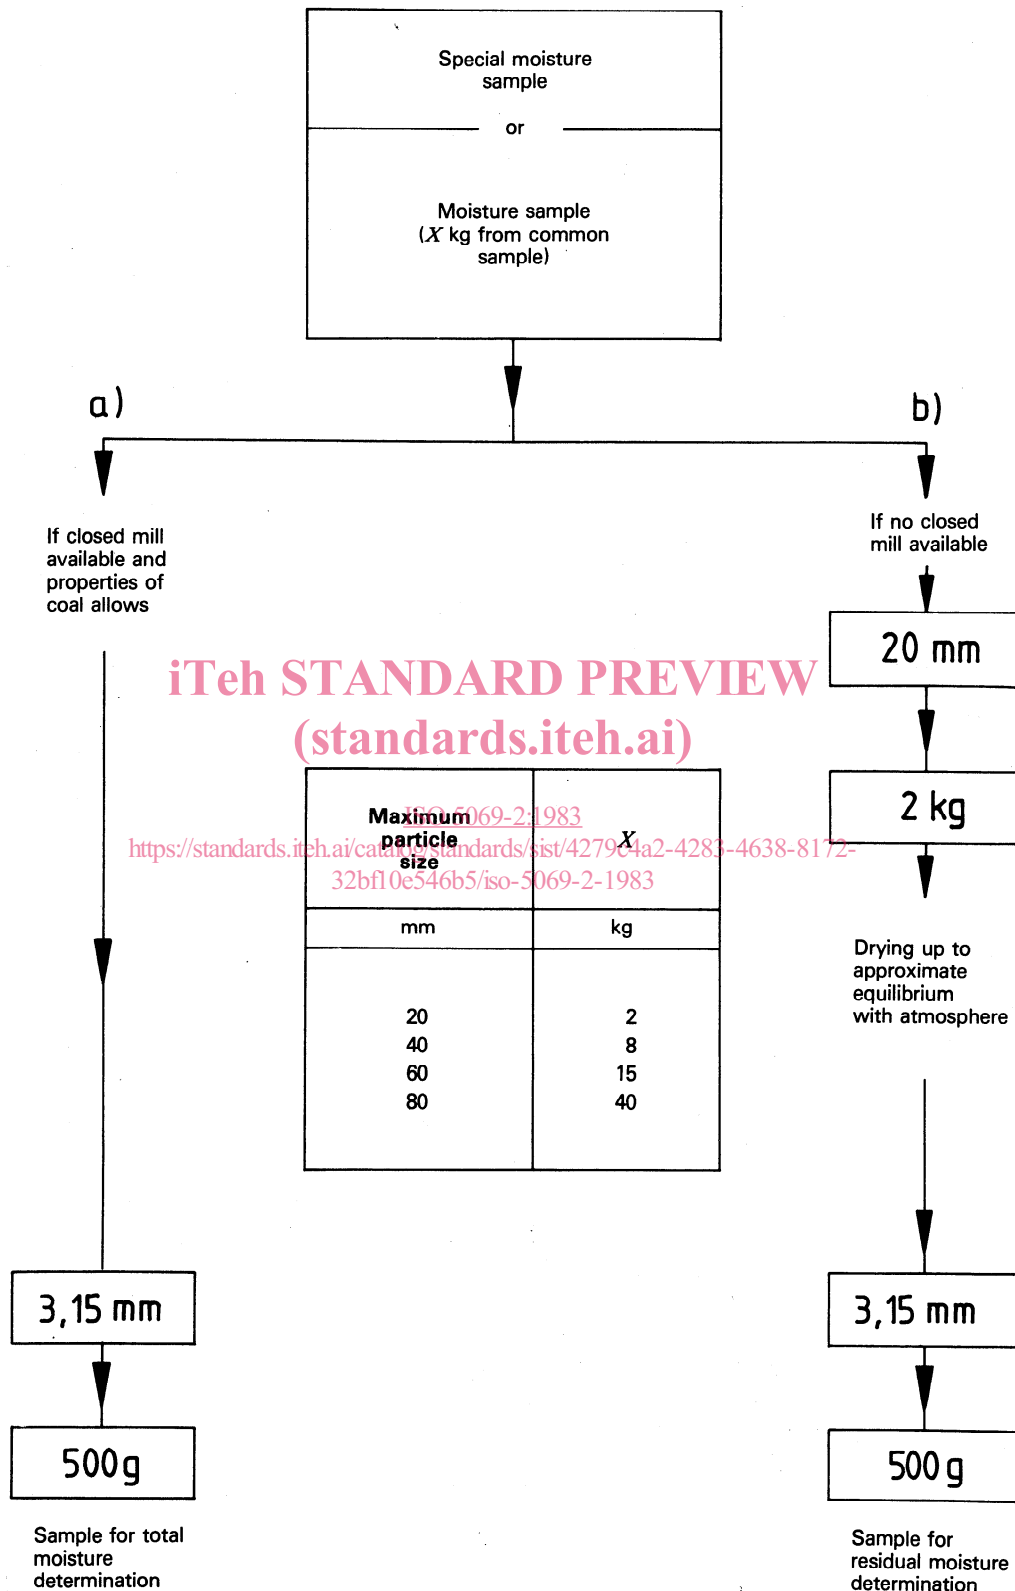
Special moisture sample

or

Moisture sample ($X$ kg from common sample)

a)

b)

If closed mill available and properties of coal allows

If no closed mill available

20 mm

iTeh STANDARD PREVIEW
(standards.iteh.ai)

2 kg

ISO 5069-2:1983
https://standards.iteh.ai/catalog/standards/sist/4279c4a2-4283-4638-8172-32bf10e546b5/iso-5069-2-1983

| Maximum particle size | $X$ |
|---|---|
| mm | kg |
| 20<br>40<br>60<br>80 | 2<br>8<br>15<br>40 |

Drying up to approximate equilibrium with atmosphere

3,15 mm

3,15 mm

500 g

500 g

Sample for total moisture determination

Sample for residual moisture determination